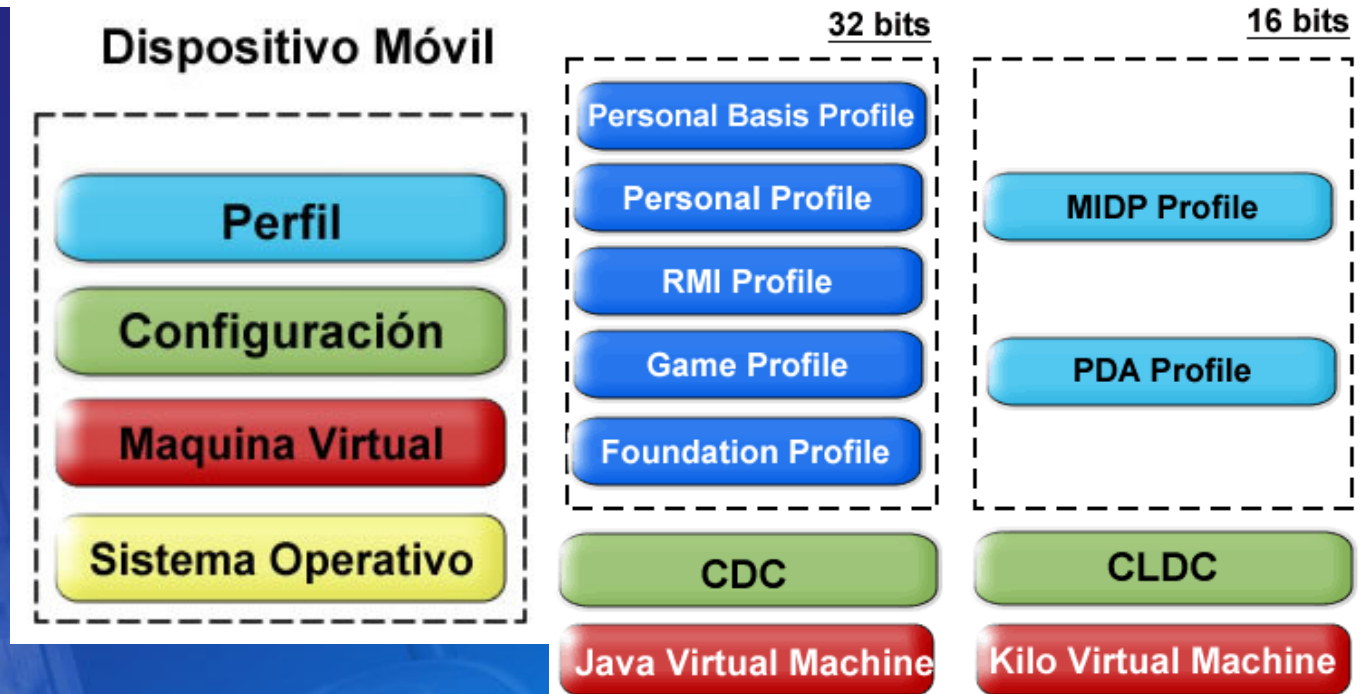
Dispositivo Móvil

Perfil

Configuración

Maquina Virtual

Sistema Operativo

32 bits

Personal Basis Profile

Personal Profile

RMI Profile

Game Profile

Foundation Profile

CDC

Java Virtual Machine

16 bits

MIDP Profile

PDA Profile

CLDC

Kilo Virtual Machine